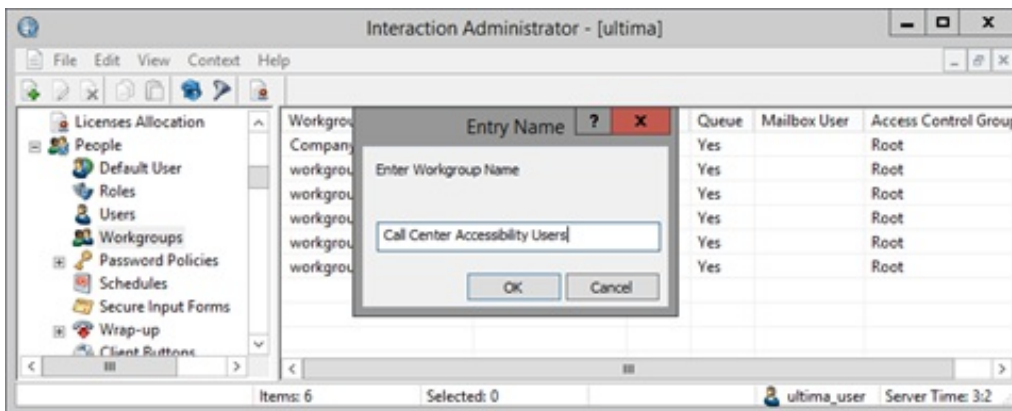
Interaction Administrator - [ultima]

File Edit View Context Help

Licenses Allocation
People
Default User
Roles
Users
Workgroups
Password Policies
Schedules
Secure Input Forms
Wrap-up
Client Buttons

| Workgrou | Queue | Mailbox User | Access Control Grou |
|---|---|---|---|
| Company | Yes | | Root |
| workgrou | Yes | | Root |
| workgrou | Yes | | Root |
| workgrou | Yes | | Root |
| workgrou | Yes | | Root |
| workgrou | Yes | | Root |

Entry Name ? x

Enter Workgroup Name

Call Center Accessibility Users

OK Cancel

Items: 6 Selected: 0 ultima_user Server Time: 3:2